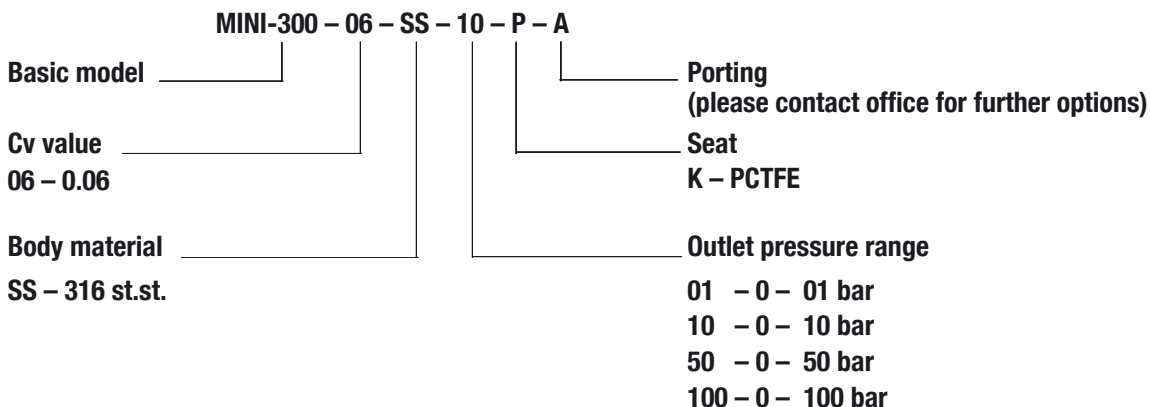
MINI-300 – 06 – SS – 10 – P – A

Basic model

Porting
(please contact office for further options)

Cv value
06 – 0.06

Seat
K – PCTFE

Body material
SS – 316 st.st.

Outlet pressure range
01 – 0 – 01 bar
10 – 0 – 10 bar
50 – 0 – 50 bar
100 – 0 – 100 bar